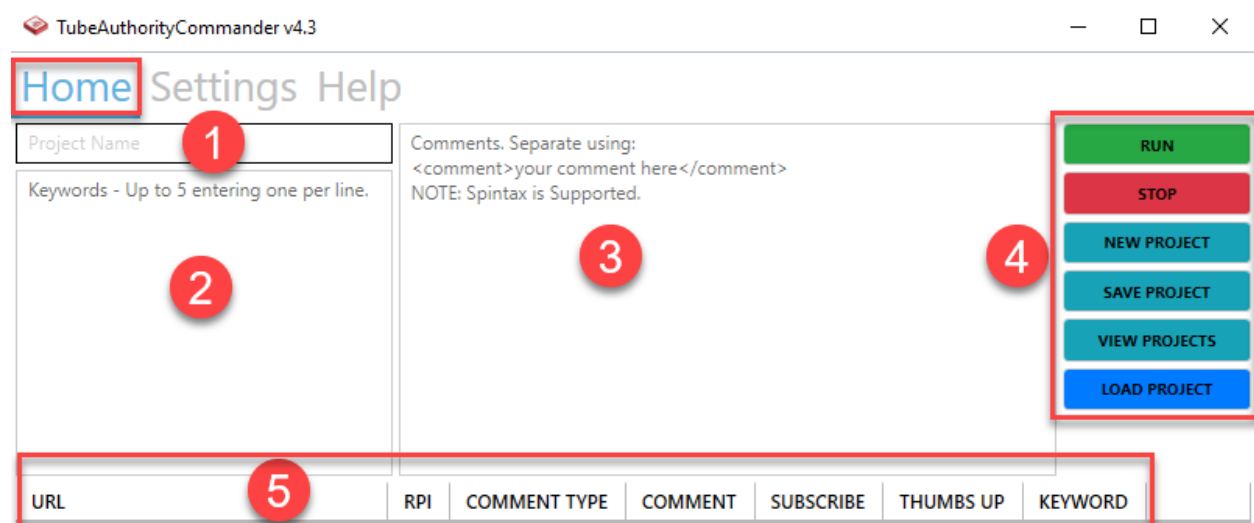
TubeAuthorityCommander v4.3

Home Settings Help

Project Name

1

Keywords - Up to 5 entering one per line.

2

Comments. Separate using:
<comment>your comment here</comment>
NOTE: Spintax is Supported.

3

RUN

STOP

NEW PROJECT

SAVE PROJECT

VIEW PROJECTS

LOAD PROJECT

4

5

| URL | RPI | COMMENT TYPE | COMMENT | SUBSCRIBE | THUMBS UP | KEYWORD |
|---|---|---|---|---|---|---|